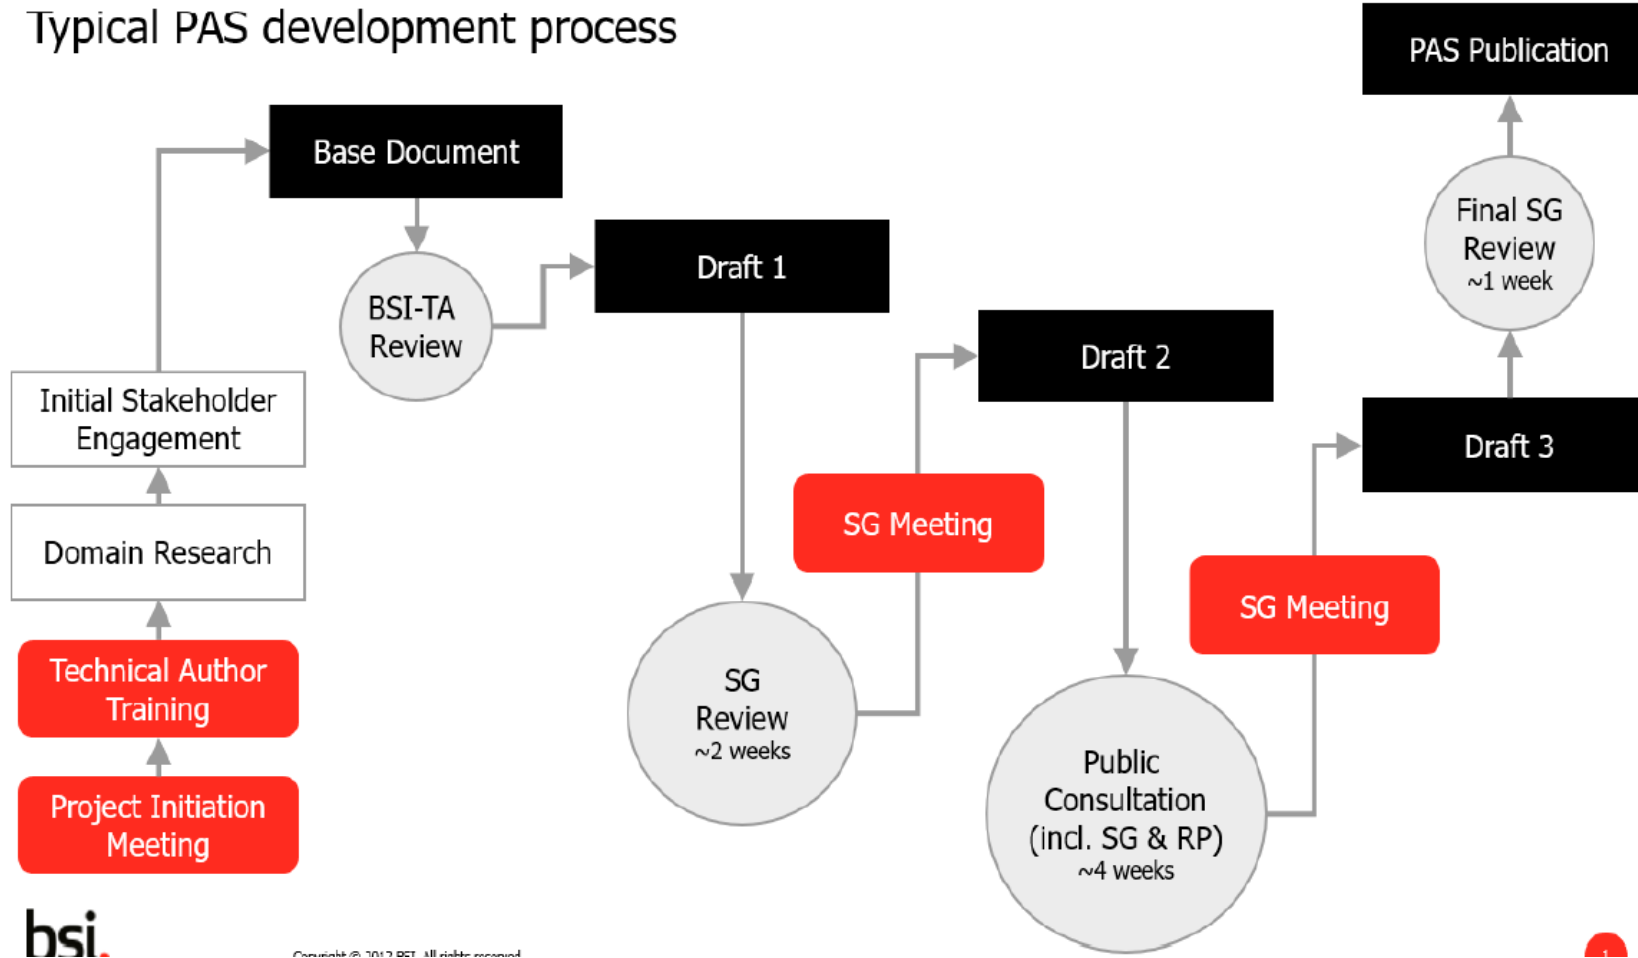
Typical PAS development process

Project Initiation Meeting

Technical Author Training

Domain Research

Initial Stakeholder Engagement

Base Document

BSI-TA Review

Draft 1

SG Review ~2 weeks

SG Meeting

Draft 2

Public Consultation (incl. SG & RP) ~4 weeks

SG Meeting

Draft 3

Final SG Review ~1 week

PAS Publication

bsi.

Copyright © 2012 BSI. All rights reserved.